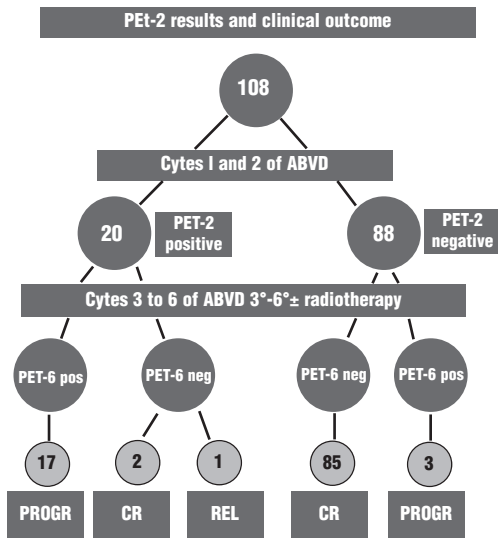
PEt-2 results and clinical outcome

108

Cytes I and 2 of ABVD

20

PET-2 positive

88

PET-2 negative

Cytes 3 to 6 of ABVD 3°-6°± radiotherapy

PET-6 pos

PET-6 neg

PET-6 neg

PET-6 pos

17

2

1

85

3

PROGR

CR

REL

CR

PROGR